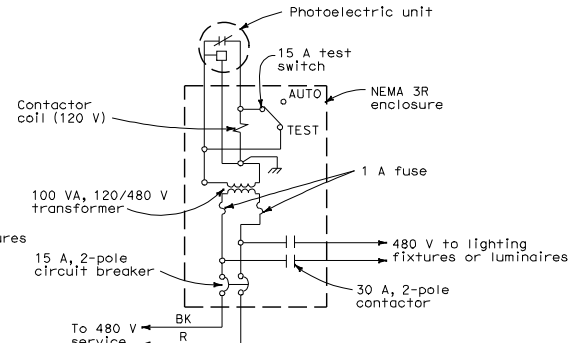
Photoelectric unit

15 A test switch

AUTO

TEST

NEMA 3R enclosure

Contactor coil (120 V)

1 A fuse

100 VA, 120/480 V transformer

ares

15 A, 2-pole circuit breaker

480 V to lighting fixtures or luminaires

30 A, 2-pole contactor

BK

R

To 480 V service